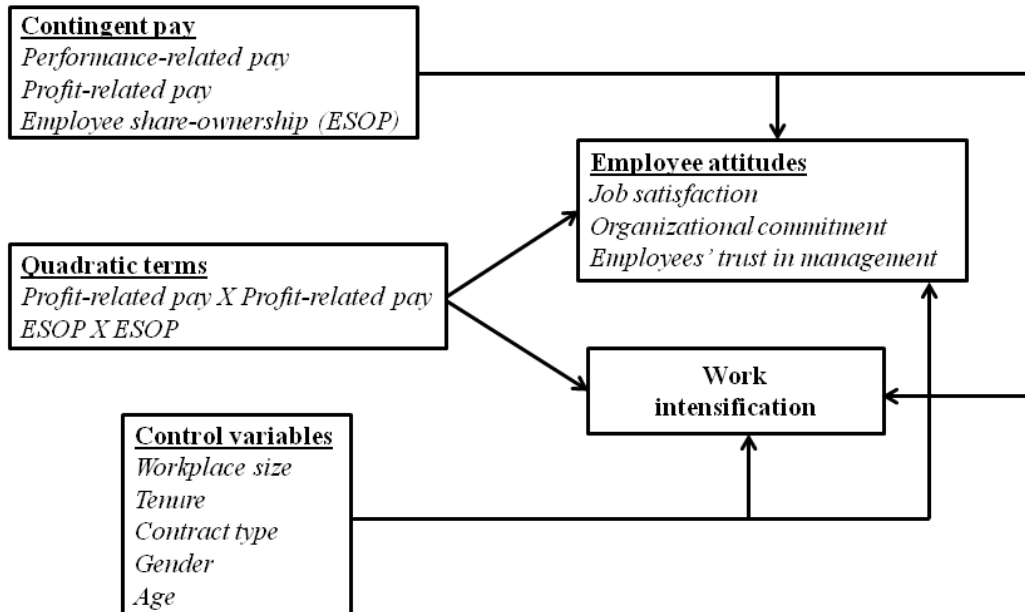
Contingent pay
Performance-related pay
Profit-related pay
Employee share-ownership (ESOP)

Employee attitudes
Job satisfaction
Organizational commitment
Employees' trust in management

Quadratic terms
Profit-related pay X Profit-related pay
ESOP X ESOP

Work intensification

Control variables
Workplace size
Tenure
Contract type
Gender
Age